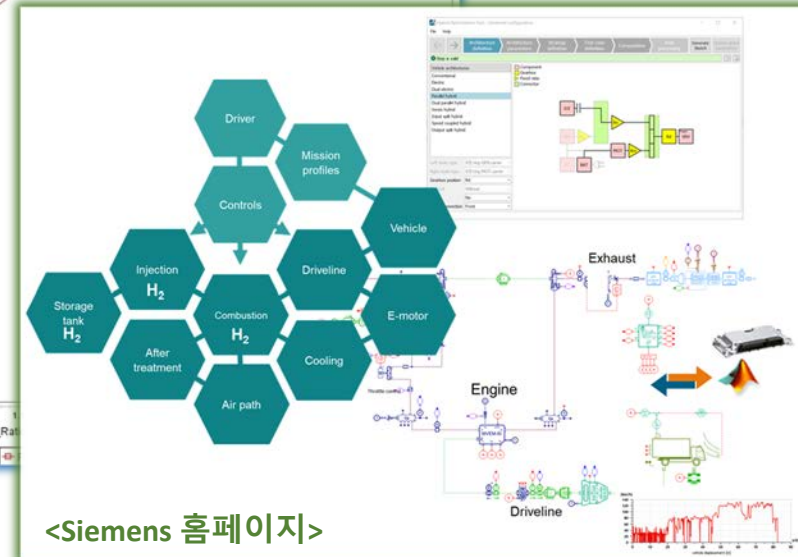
Driver

Mission profiles

Controls

Vehicle

Injection $H_2$

Driveline

Storage tank $H_2$

Combustion $H_2$

E-motor

After treatment

Cooling

Air path

Exhaust

Engine

Driveline

<Siemens 홈페이지>